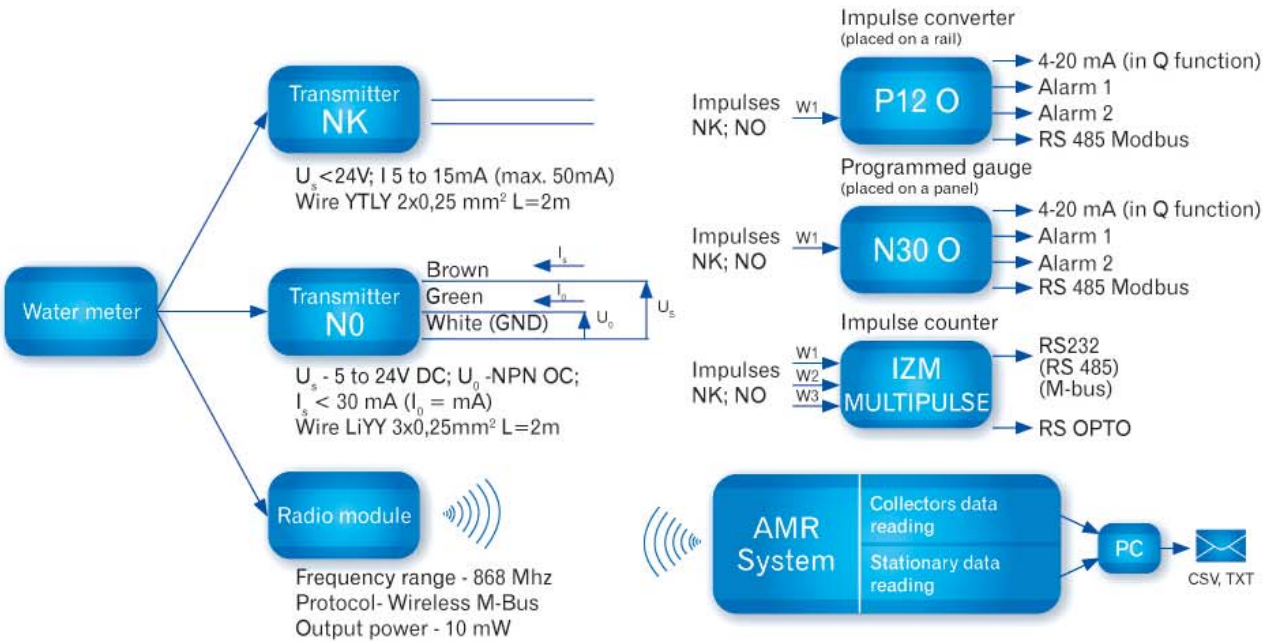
Water meter

Transmitter NK

$U_s$<24V; I 5 to 15mA (max. 50mA)
Wire YTLY 2x0,25 mm$^2$ L=2m

Transmitter N0

Brown
Green
White (GND)
$I_s$
$I_0$
$U_0$
$U_s$

$U_s$ - 5 to 24V DC; $U_0$ -NPN OC;
$I_s$ < 30 mA ($I_0$ = mA)
Wire LiYY 3x0,25mm$^2$ L=2m

Radio module

Frequency range - 868 Mhz
Protocol- Wireless M-Bus
Output power - 10 mW

Impulse converter
(placed on a rail)

Impulses
NK; NO
W1
P12 O
4-20 mA (in Q function)
Alarm 1
Alarm 2
RS 485 Modbus

Programmed gauge
(placed on a panel)

Impulses
NK; NO
W1
N30 O
4-20 mA (in Q function)
Alarm 1
Alarm 2
RS 485 Modbus

Impulse counter

Impulses
NK; NO
W1
W2
W3
IZM
MULTIPULSE
RS232
(RS 485)
(M-bus)
RS OPTO

AMR
System
Collectors data reading
Stationary data reading
PC
CSV, TXT